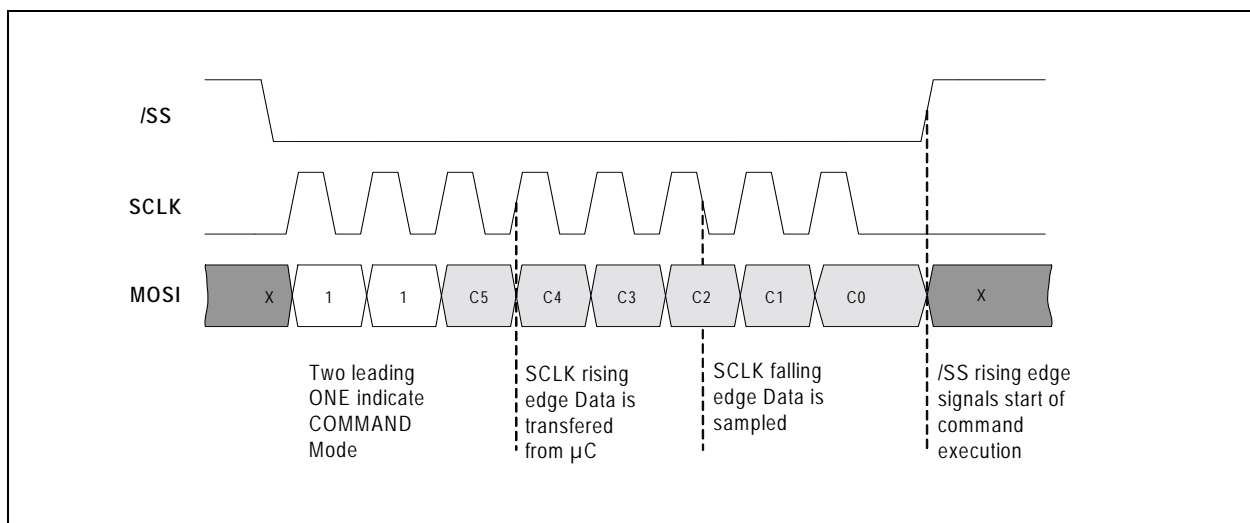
/SS

SCLK

MOSI

X 1 1 C5 C4 C3 C2 C1 C0 X

Two leading ONE indicate COMMAND Mode

SCLK rising edge Data is transfered from µC

SCLK falling edge Data is sampled

/SS rising edge signals start of command execution